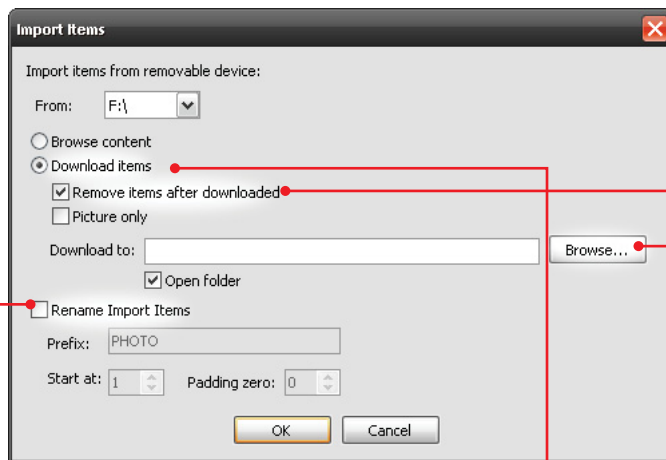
Import Items

Import items from removable device:

From: F:\

Browse content

Download items

Remove items after downloaded

Picture only

Download to:

Browse...

Open folder

Rename Import Items

Prefix: PHOTO

Start at: 1

Padding zero: 0

OK

Cancel